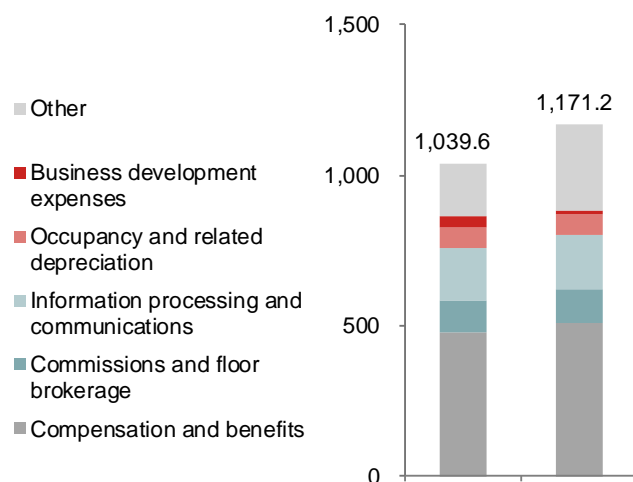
Other

Business development expenses

Occupancy and related depreciation

Information processing and communications

Commissions and floor brokerage

Compensation and benefits

1,500

1,000

500

0

1,039.6

1,171.2